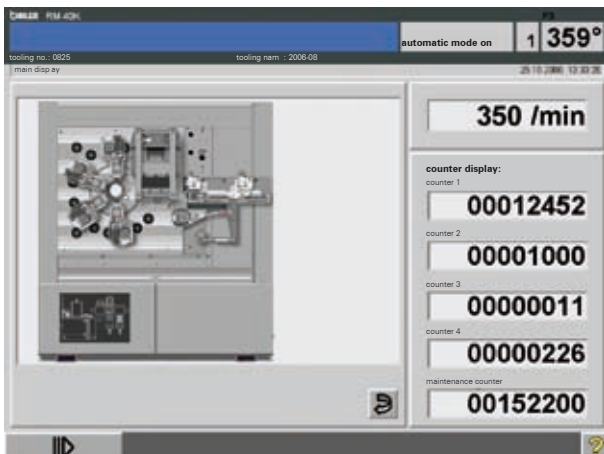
BIHLER RM 40K

automatic mode on

1

F3

359°

tooling no.: 0825

tooling nam : 2006-08

main display

25.10.2006 13:33:26

350 /min

counter display:

counter 1

00012452

counter 2

00001000

counter 3

00000011

counter 4

00000226

maintenance counter

00152200